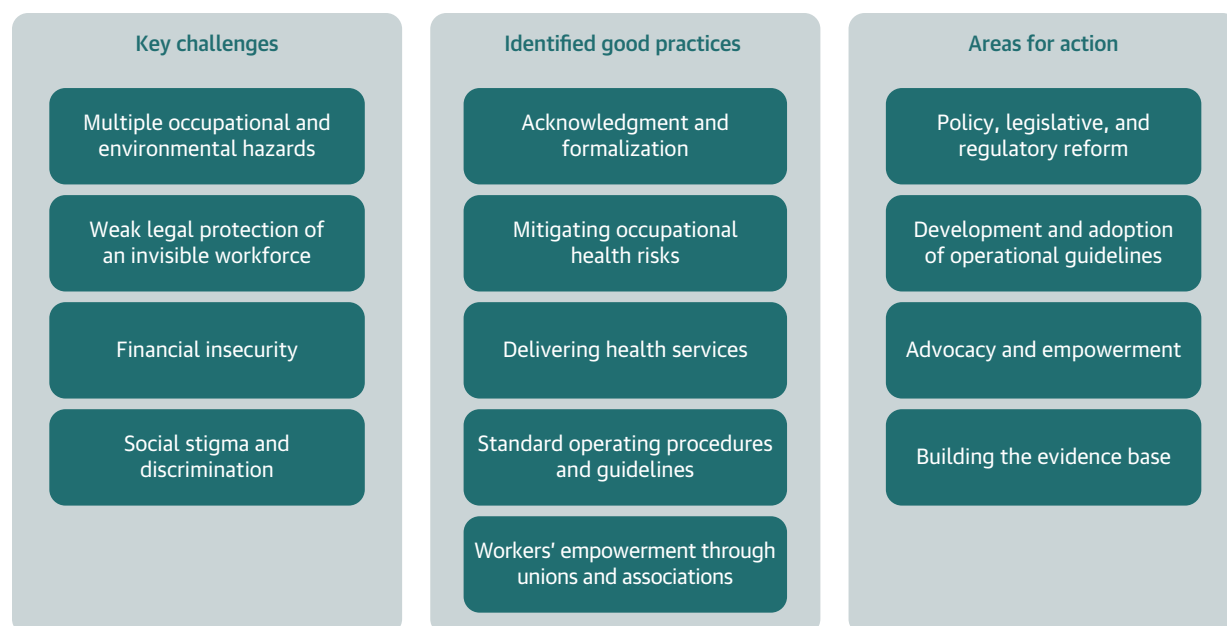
Key challenges

Multiple occupational and environmental hazards

Weak legal protection of an invisible workforce

Financial insecurity

Social stigma and discrimination

Identified good practices

Acknowledgment and formalization

Mitigating occupational health risks

Delivering health services

Standard operating procedures and guidelines

Workers' empowerment through unions and associations

Areas for action

Policy, legislative, and regulatory reform

Development and adoption of operational guidelines

Advocacy and empowerment

Building the evidence base